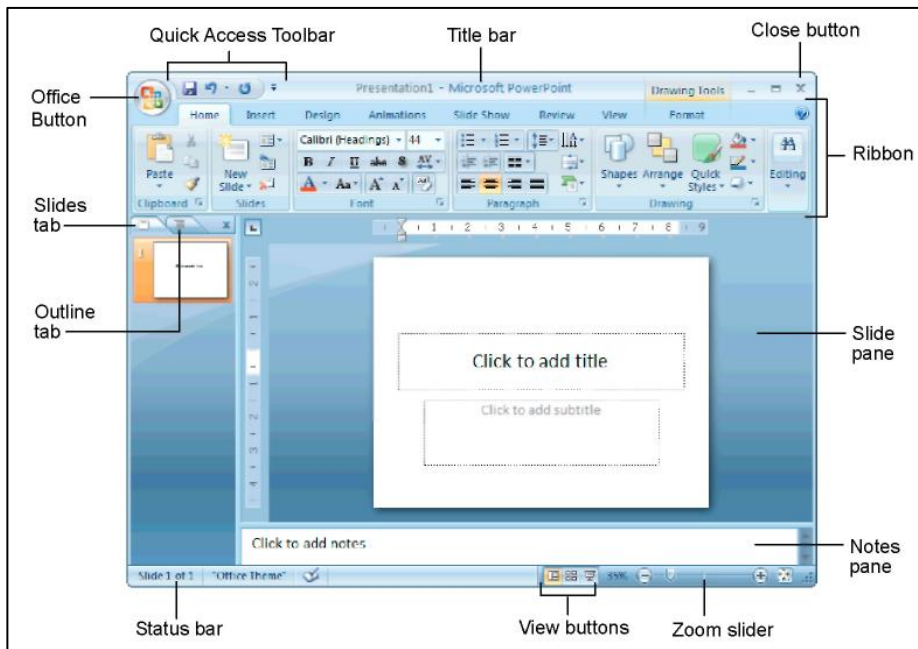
Quick Access Toolbar

Title bar

Close button

Office Button

Presentation1 - Microsoft PowerPoint

Drawing Tools

Home Insert Design Animations Slide Show Review View Format

Paste

New Slide

Calibri (Headings) 44

Shapes Arrange Quick Styles

Editing

Clipboard Slides Font Paragraph Drawing

Ribbon

Slides tab

Outline tab

Click to add title

Click to add subtitle

Slide pane

Click to add notes

Notes pane

Slide 1 of 1 "Office Theme" 55%

Status bar

View buttons

Zoom slider